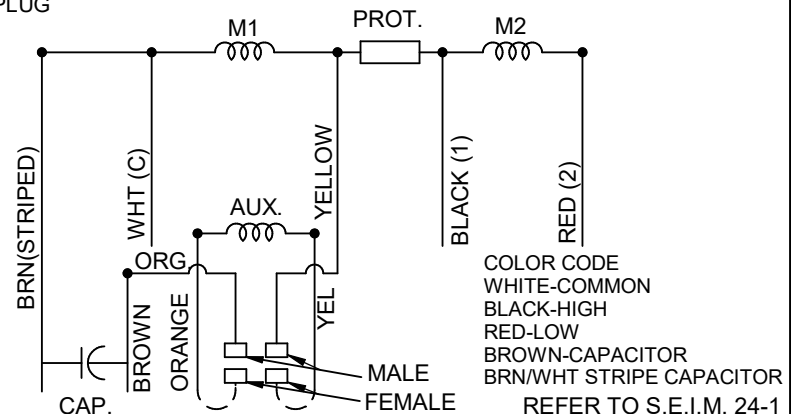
PLUG

M1

PROT.

M2

BRN(STRIPED)

WHT (C)

YELLOW

BLACK (1)

RED (2)

AUX.

ORG

BROWN

ORANGE

YEL

COLOR CODE
WHITE-COMMON
BLACK-HIGH
RED-LOW
BROWN-CAPACITOR
BRN/WHT STRIPE CAPACITOR

MALE

FEMALE

CAP.

REFER TO S.E.I.M. 24-1